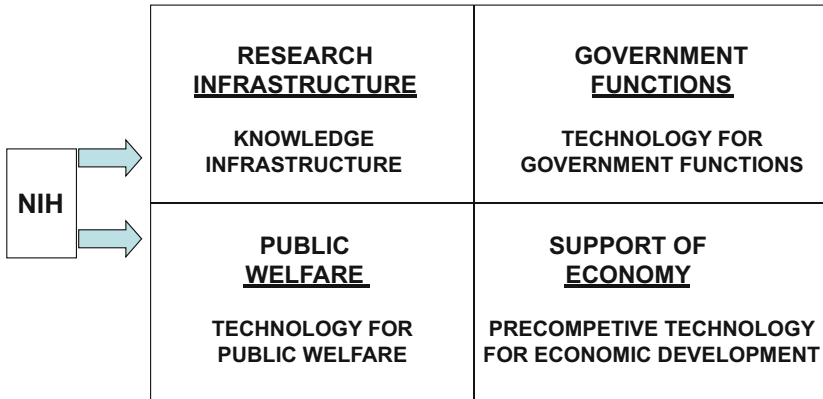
NIH

RESEARCH INFRASTRUCTURE

KNOWLEDGE INFRASTRUCTURE

GOVERNMENT FUNCTIONS

TECHNOLOGY FOR GOVERNMENT FUNCTIONS

PUBLIC WELFARE

TECHNOLOGY FOR PUBLIC WELFARE

SUPPORT OF ECONOMY

PRECOMPETIVE TECHNOLOGY FOR ECONOMIC DEVELOPMENT